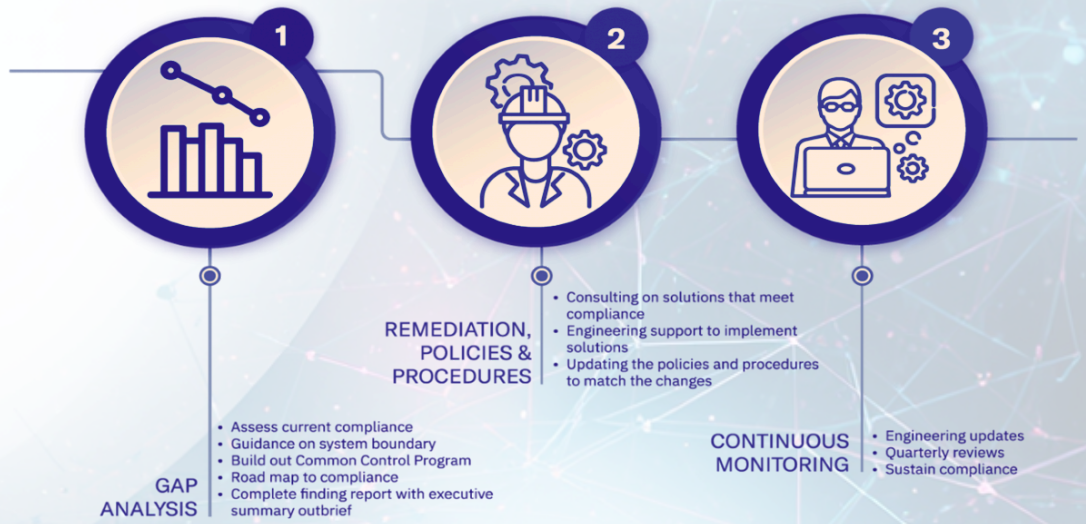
1

2

3

REMEDIATION, POLICIES & PROCEDURES

- Consulting on solutions that meet compliance
- Engineering support to implement solutions
- Updating the policies and procedures to match the changes

GAP ANALYSIS

- Assess current compliance
- Guidance on system boundary
- Build out Common Control Program
- Road map to compliance
- Complete finding report with executive summary outbrief

CONTINUOUS MONITORING

- Engineering updates
- Quarterly reviews
- Sustain compliance